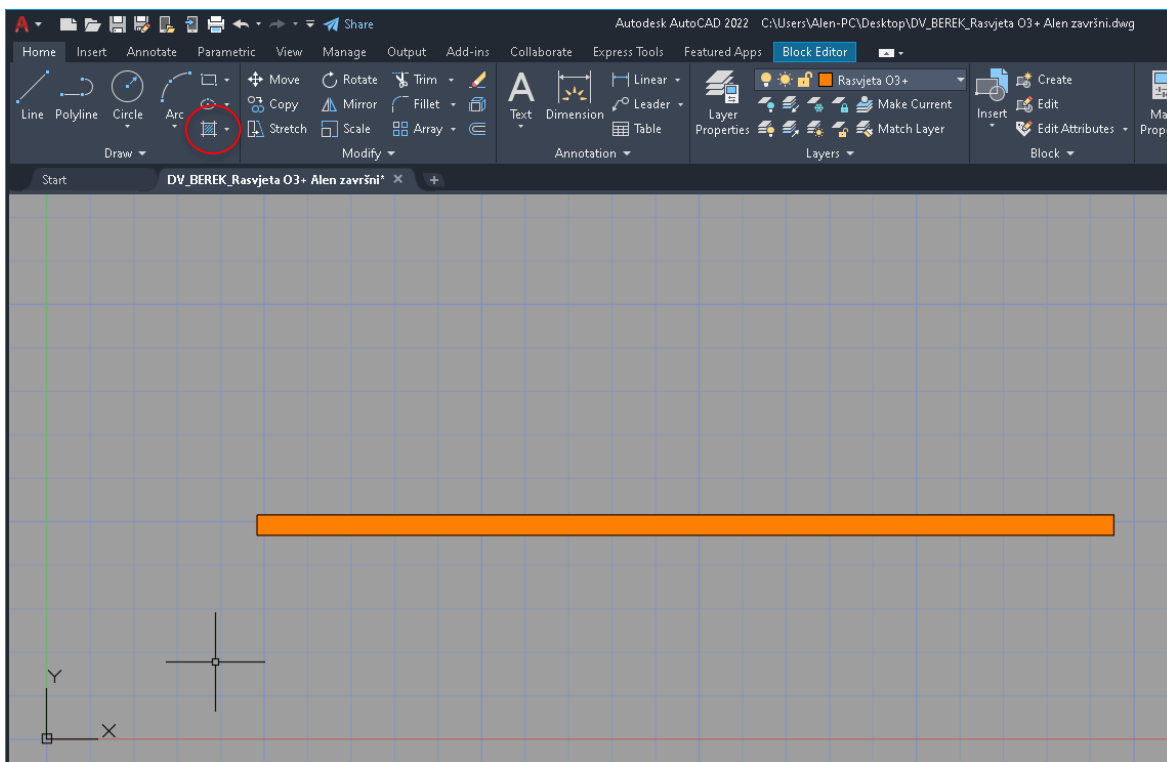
Share

Autodesk AutoCAD 2022 C:\Users\Alen-PC\Desktop\DV_BEREK_Rasvjeta O3+ Alen završni.dwg

Home Insert Annotate Parametric View Manage Output Add-ins Collaborate Express Tools Featured Apps Block Editor

Line Polyline Circle Arc

Draw

Move Rotate Trim
Copy Mirror Fillet
Stretch Scale Array

Modify

Text Dimension
Linear
Leader
Table

Annotation

Layer Properties

Rasvjeta O3+
Make Current
Match Layer

Layers

Insert
Create
Edit
Edit Attributes

Block

Ma Prop

Start
DV_BEREK_Rasvjeta O3+ Alen završni*

Y
X